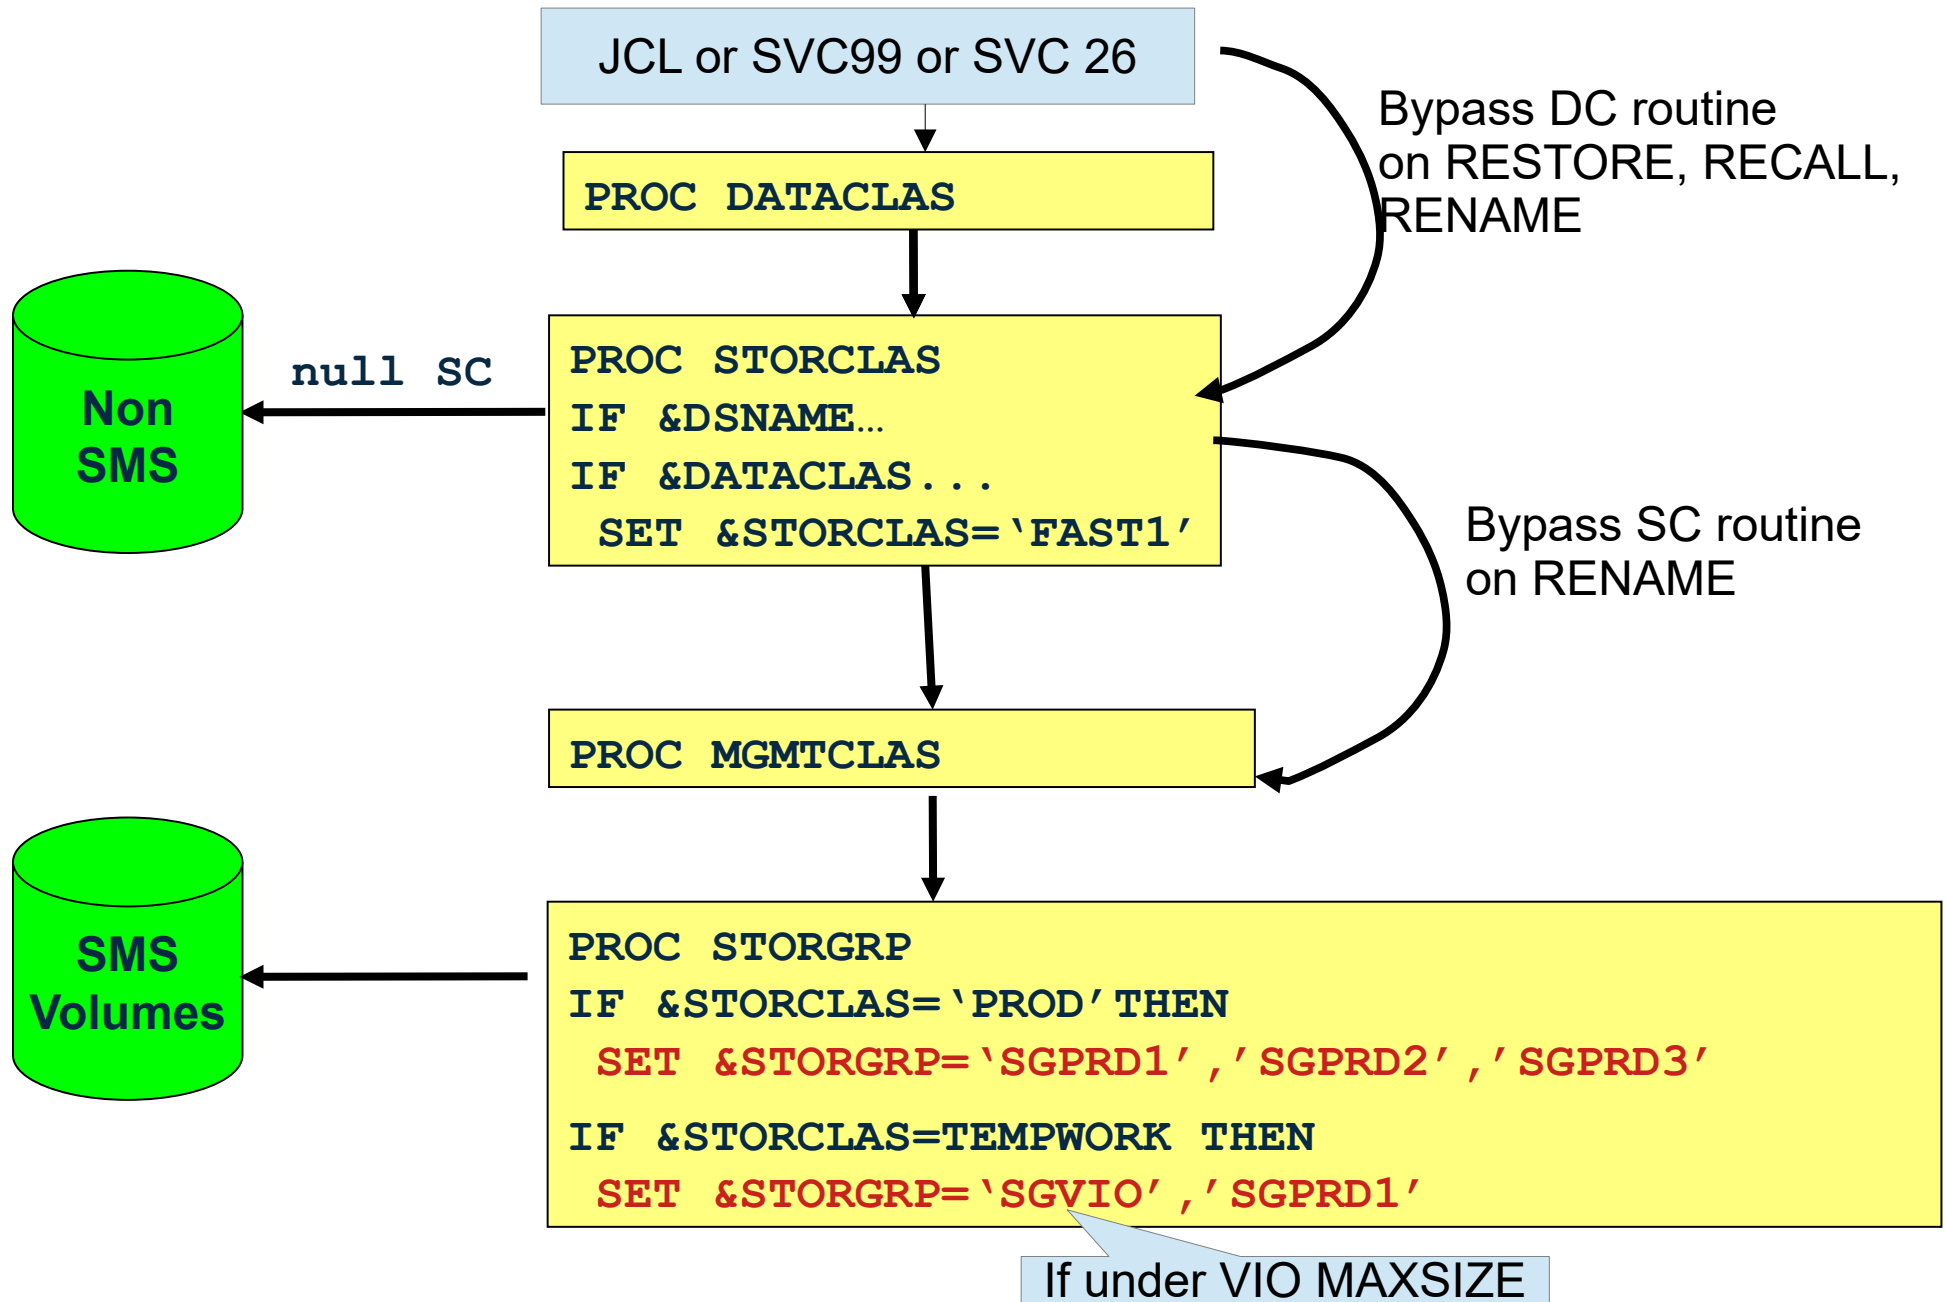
JCL or SVC99 or SVC 26

Bypass DC routine on RESTORE, RECALL, RENAME

PROC DATACLAS

Non SMS

null SC

PROC STORCLAS
IF &DSNAME...
IF &DATACLAS...
SET &STORCLAS='FAST1'

Bypass SC routine on RENAME

PROC MGMTCLAS

SMS Volumes

PROC STORGRP
IF &STORCLAS='PROD'THEN
SET &STORGRP='SGPRD1','SGPRD2','SGPRD3'
IF &STORCLAS=TEMPWORK THEN
SET &STORGRP='SGVIO','SGPRD1'

If under VIO MAXSIZE